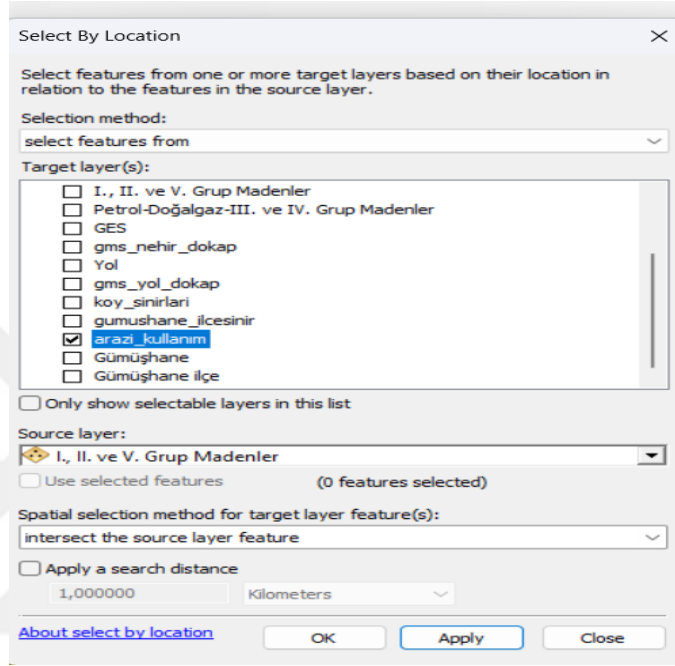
Select By Location

Select features from one or more target layers based on their location in relation to the features in the source layer.

Selection method:

select features from

Target layer(s):

I., II. ve V. Grup Madenler
Petrol-Doğalgaz-III. ve IV. Grup Madenler
GES
gms_nehir_dokap
Yol
gms_yol_dokap
koy_sinirlari
gumushane_ilcesinir
arazi_kullanım
Gümüşhane
Gümüşhane ilçe

Only show selectable layers in this list

Source layer:

I., II. ve V. Grup Madenler

Use selected features (0 features selected)

Spatial selection method for target layer feature(s):

intersect the source layer feature

Apply a search distance

1,000000 Kilometers

About select by location

OK Apply Close